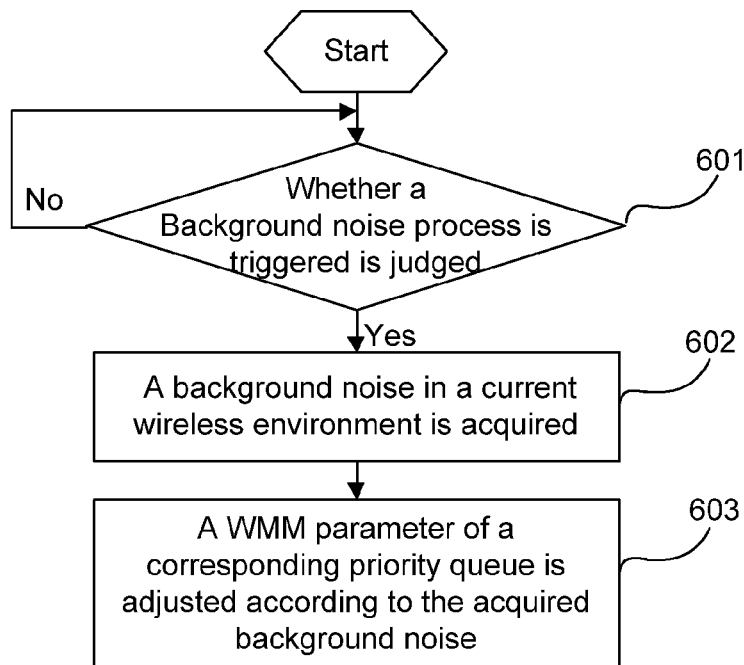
Start

No

Whether a Background noise process is triggered is judged

601

Yes

A background noise in a current wireless environment is acquired

602

A WMM parameter of a corresponding priority queue is adjusted according to the acquired background noise

603